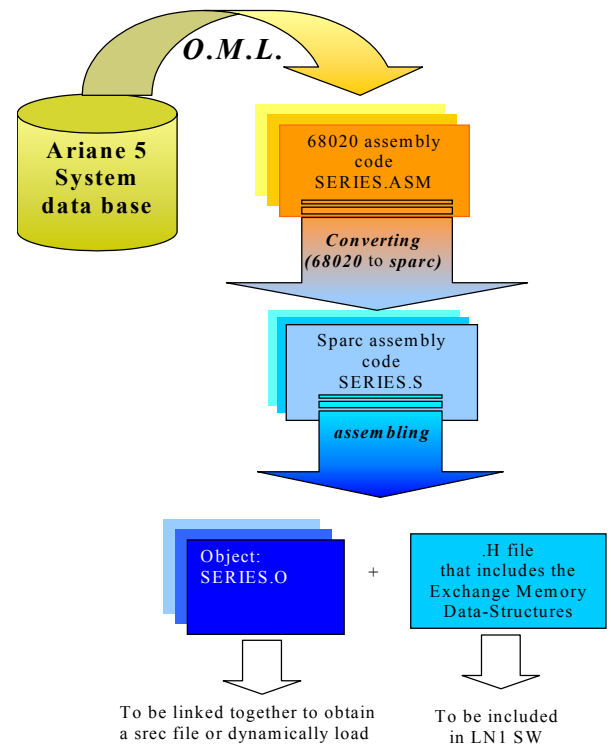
O.M.L.

Ariane 5 System data base

68020 assembly code SERIES.ASM

Converting (68020 to sparc)

Sparc assembly code SERIES.S

assembling

Object: SERIES.O

+

.H file that includes the Exchange Memory Data-Structures

To be linked together to obtain a srec file or dynamically load

To be included in LN1 SW